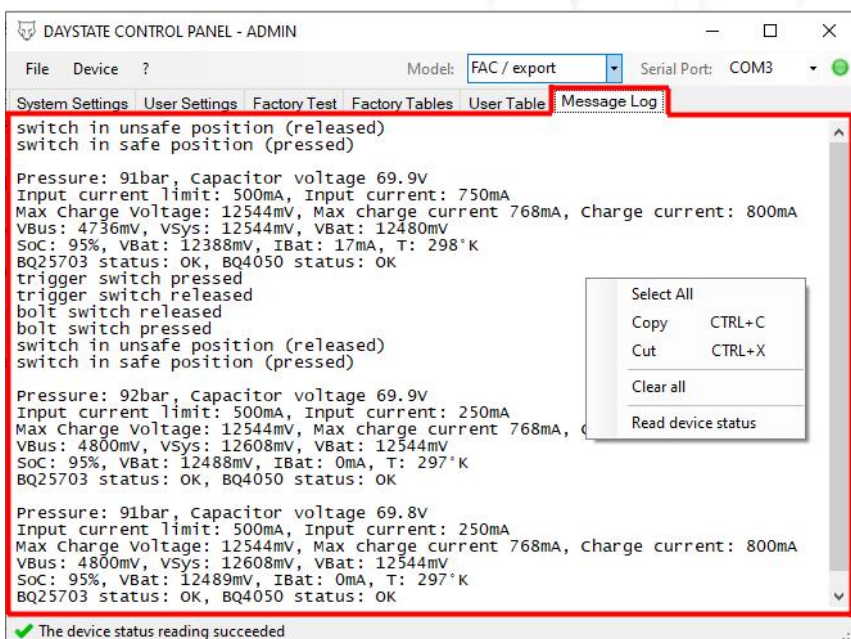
DAYSTATE CONTROL PANEL - ADMIN

File Device ?

Model: FAC / export

Serial Port: COM3

System Settings | User Settings | Factory Test | Factory Tables | User Table | Message Log

switch in unsafe position (released)
switch in safe position (pressed)

Pressure: 91bar, Capacitor voltage 69.9V
Input current limit: 500mA, Input current: 750mA
Max Charge Voltage: 12544mV, Max charge current 768mA, Charge current: 800mA
VBus: 4736mV, VSys: 12544mV, VBat: 12480mV
SoC: 95%, VBat: 12388mV, IBat: 17mA, T: 298°K
BQ25703 status: OK, BQ4050 status: OK
trigger switch pressed
trigger switch released
bolt switch released
bolt switch pressed
switch in unsafe position (released)
switch in safe position (pressed)

Pressure: 92bar, Capacitor voltage 69.9V
Input current limit: 500mA, Input current: 250mA
Max Charge Voltage: 12544mV, Max charge current 768mA, C
VBus: 4800mV, VSys: 12608mV, VBat: 12544mV
SoC: 95%, VBat: 12488mV, IBat: 0mA, T: 297°K
BQ25703 status: OK, BQ4050 status: OK

Pressure: 91bar, Capacitor voltage 69.8V
Input current limit: 500mA, Input current: 250mA
Max Charge Voltage: 12544mV, Max charge current 768mA, Charge current: 800mA
VBus: 4800mV, VSys: 12608mV, VBat: 12544mV
SoC: 95%, VBat: 12489mV, IBat: 0mA, T: 297°K
BQ25703 status: OK, BQ4050 status: OK

Select All
Copy CTRL+C
Cut CTRL+X
Clear all
Read device status

The device status reading succeeded